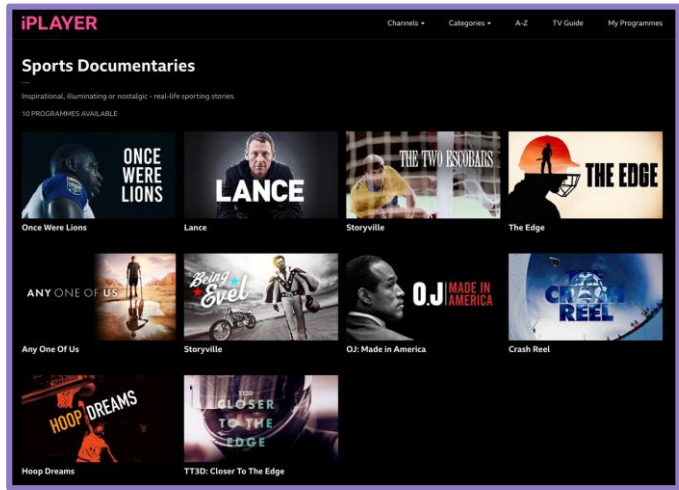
iPLAYER

Channels ▾ Categories ▾ A-Z TV Guide My Programmes

Sports Documentaries

Inspirational, illuminating or nostalgic - real-life sporting stories.

10 PROGRAMMES AVAILABLE

ONCE WERE LIONS

Once Were Lions

LANCE

Lance

THE TWO ESCOBARS

Storyville

THE EDGE

The Edge

ANY ONE OF US

Any One Of Us

Being Evel

Storyville

O.J MADE IN AMERICA

OJ: Made in America

CRASH REEL

Crash Reel

HOOP DREAMS

Hoop Dreams

TT3D CLOSER TO THE EDGE

TT3D: Closer To The Edge